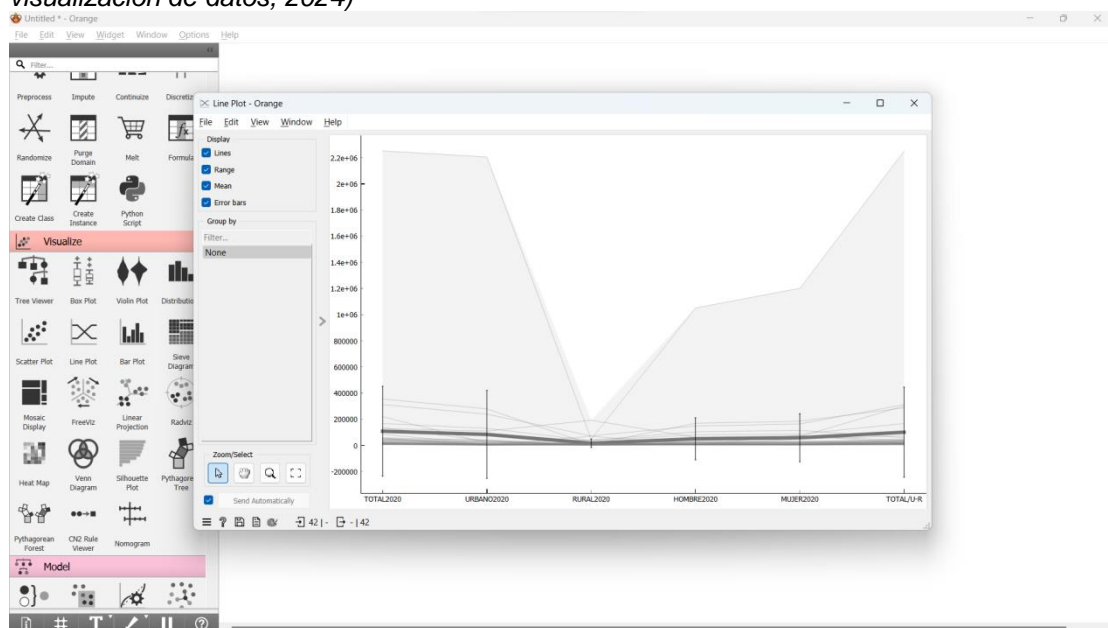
visualización de datos, 2024)

Untitled * - Orange
File Edit View Widget Window Options Help

Filter...

Preprocess Impute Continuize Discretiz

Randomize Purge Domain Melt Formula

Create Class Create Instance Python Script

Visualize

Tree Viewer Box Plot Violin Plot Distributio

Scatter Plot Line Plot Bar Plot Sieve Diagram

Mosaic Display FreeViz Linear Projection Radviz

Heat Map Venn Diagram Silhouette Plot Pythagorean Tree

Pythagorean Forest CN2 Rule Viewer Nomogram

Model

Line Plot - Orange
File Edit View Window Help

Display
Lines
Range
Mean
Error bars

Group by
Filter...
None

Zoom/Select

Send Automatically

2.2e+06
2e+06
1.8e+06
1.6e+06
1.4e+06
1.2e+06
1e+06
800000
600000
400000
200000
0
-200000

TOTAL2020 URBANO2020 RURAL2020 HOMBRE2020 MUJER2020 TOTAL/U-R

42 | - | - | 42